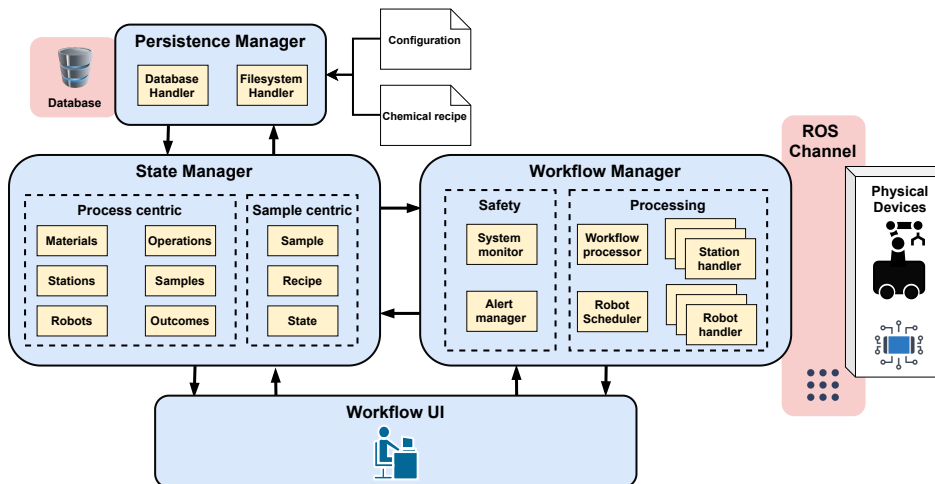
Persistence Manager

Database Handler

Filesystem Handler

Database

Configuration

Chemical recipe

State Manager

Process centric

Materials

Operations

Stations

Samples

Robots

Outcomes

Sample centric

Sample

Recipe

State

Workflow Manager

Safety

System monitor

Alert manager

Processing

Workflow processor

Station handler

Robot Scheduler

Robot handler

ROS Channel

Physical Devices

Workflow UI